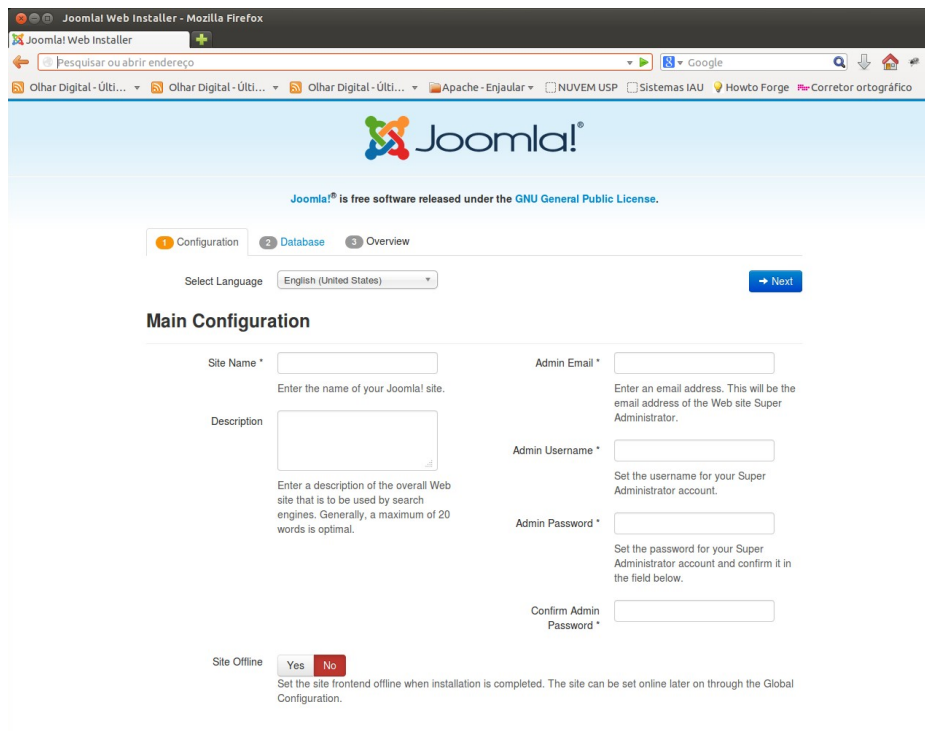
Joomla! Web Installer - Mozilla Firefox

Joomla! Web Installer

Pesquisar ou abrir endereço

Google

Olhar Digital - Últi... Olhar Digital - Últi... Olhar Digital - Últi... Apache - Enjaular NUVEM USP Sistemas IAU Howto Forge Corretor ortográfico

Joomla!®

Joomla!® is free software released under the GNU General Public License.

1 Configuration 2 Database 3 Overview

Select Language English (United States)

→ Next

Main Configuration

Site Name *

Enter the name of your Joomla! site.

Description

Enter a description of the overall Web site that is to be used by search engines. Generally, a maximum of 20 words is optimal.

Admin Email *

Enter an email address. This will be the email address of the Web site Super Administrator.

Admin Username *

Set the username for your Super Administrator account.

Admin Password *

Set the password for your Super Administrator account and confirm it in the field below.

Confirm Admin Password *

Site Offline Yes No

Set the site frontend offline when installation is completed. The site can be set online later on through the Global Configuration.